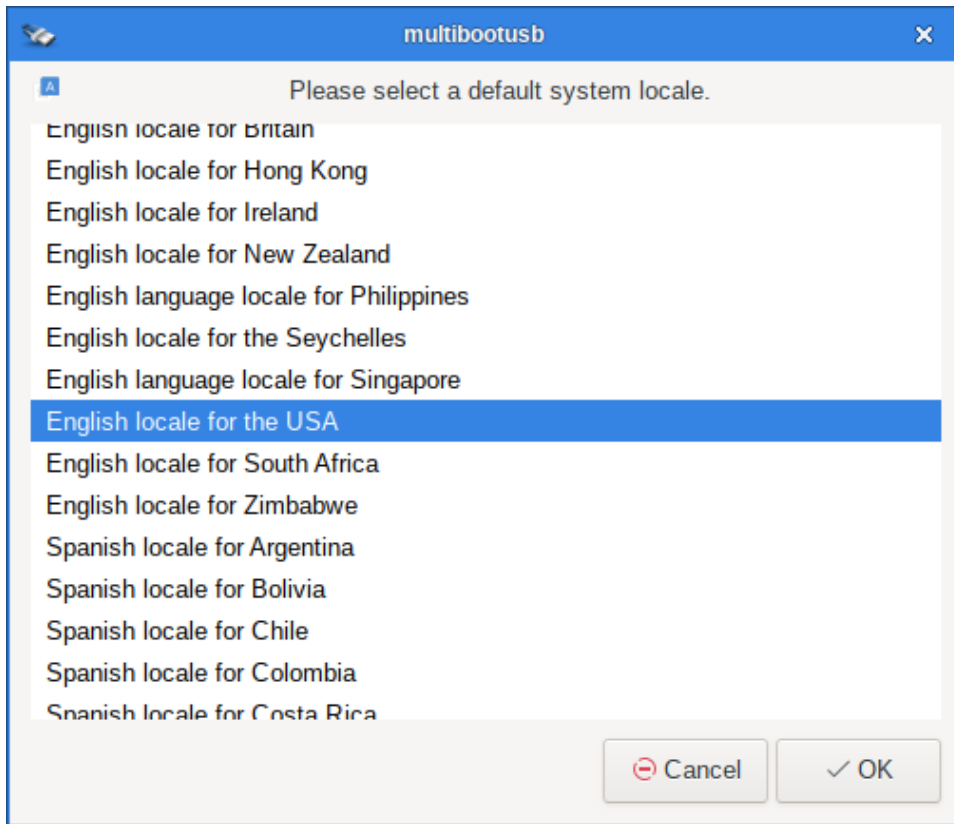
multibootusb

Please select a default system locale.

English locale for Britain
English locale for Hong Kong
English locale for Ireland
English locale for New Zealand
English language locale for Philippines
English locale for the Seychelles
English language locale for Singapore
English locale for the USA
English locale for South Africa
English locale for Zimbabwe
Spanish locale for Argentina
Spanish locale for Bolivia
Spanish locale for Chile
Spanish locale for Colombia
Spanish locale for Costa Rica

Cancel
OK